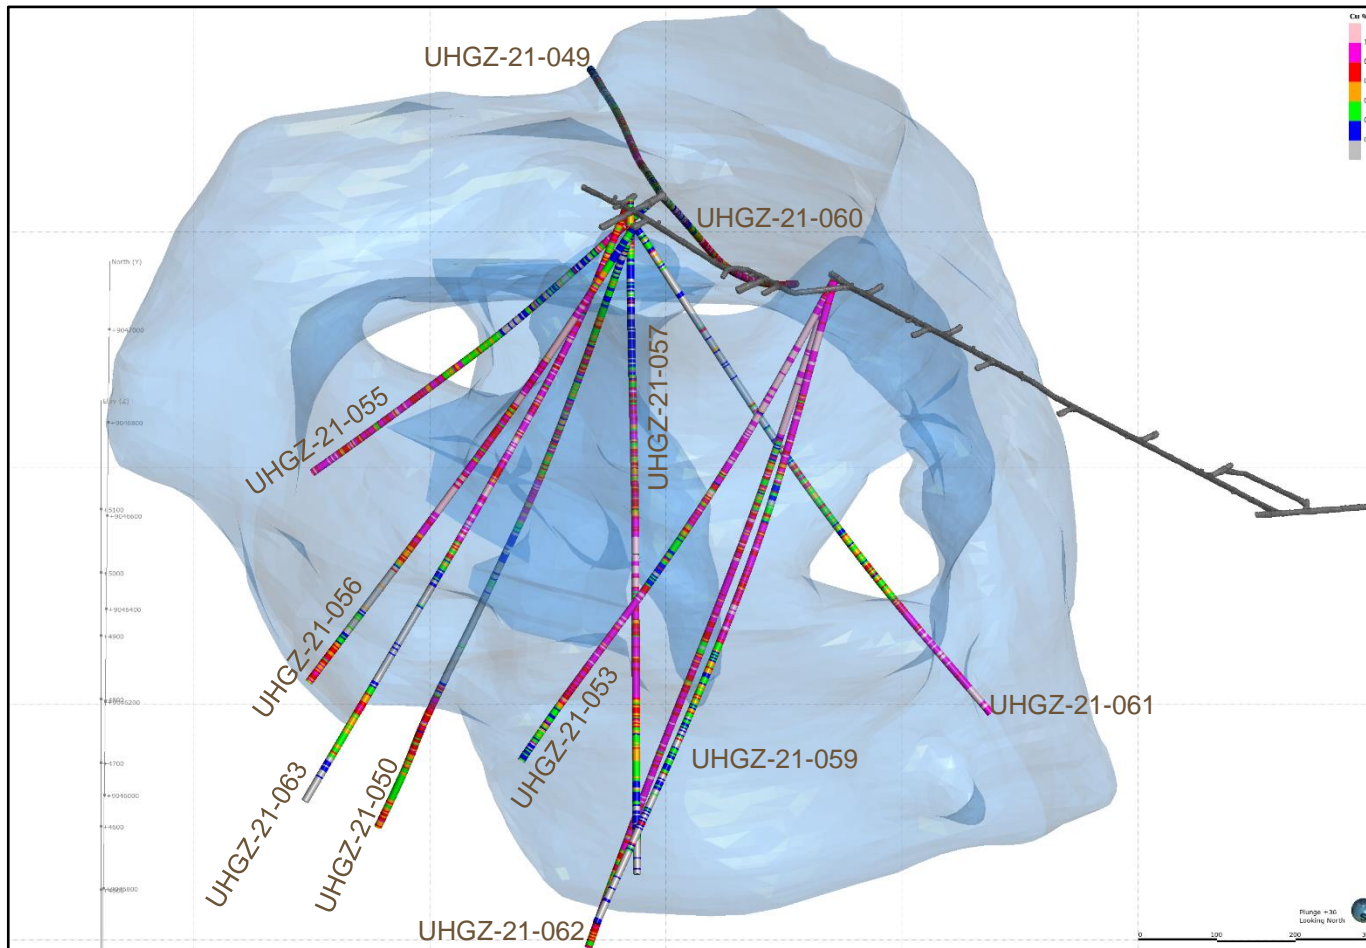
UHGZ-21-049
UHGZ-21-060
UHGZ-21-055
UHGZ-21-057
UHGZ-21-056
UHGZ-21-053
UHGZ-21-061
UHGZ-21-059
UHGZ-21-063
UHGZ-21-050
UHGZ-21-062
North (Y)
9046800
9046600
9046400
9046200
9046000
5100
5000
4900
4800
4700
4600
Cu %
Plunge +30
Looking North
0
100
200